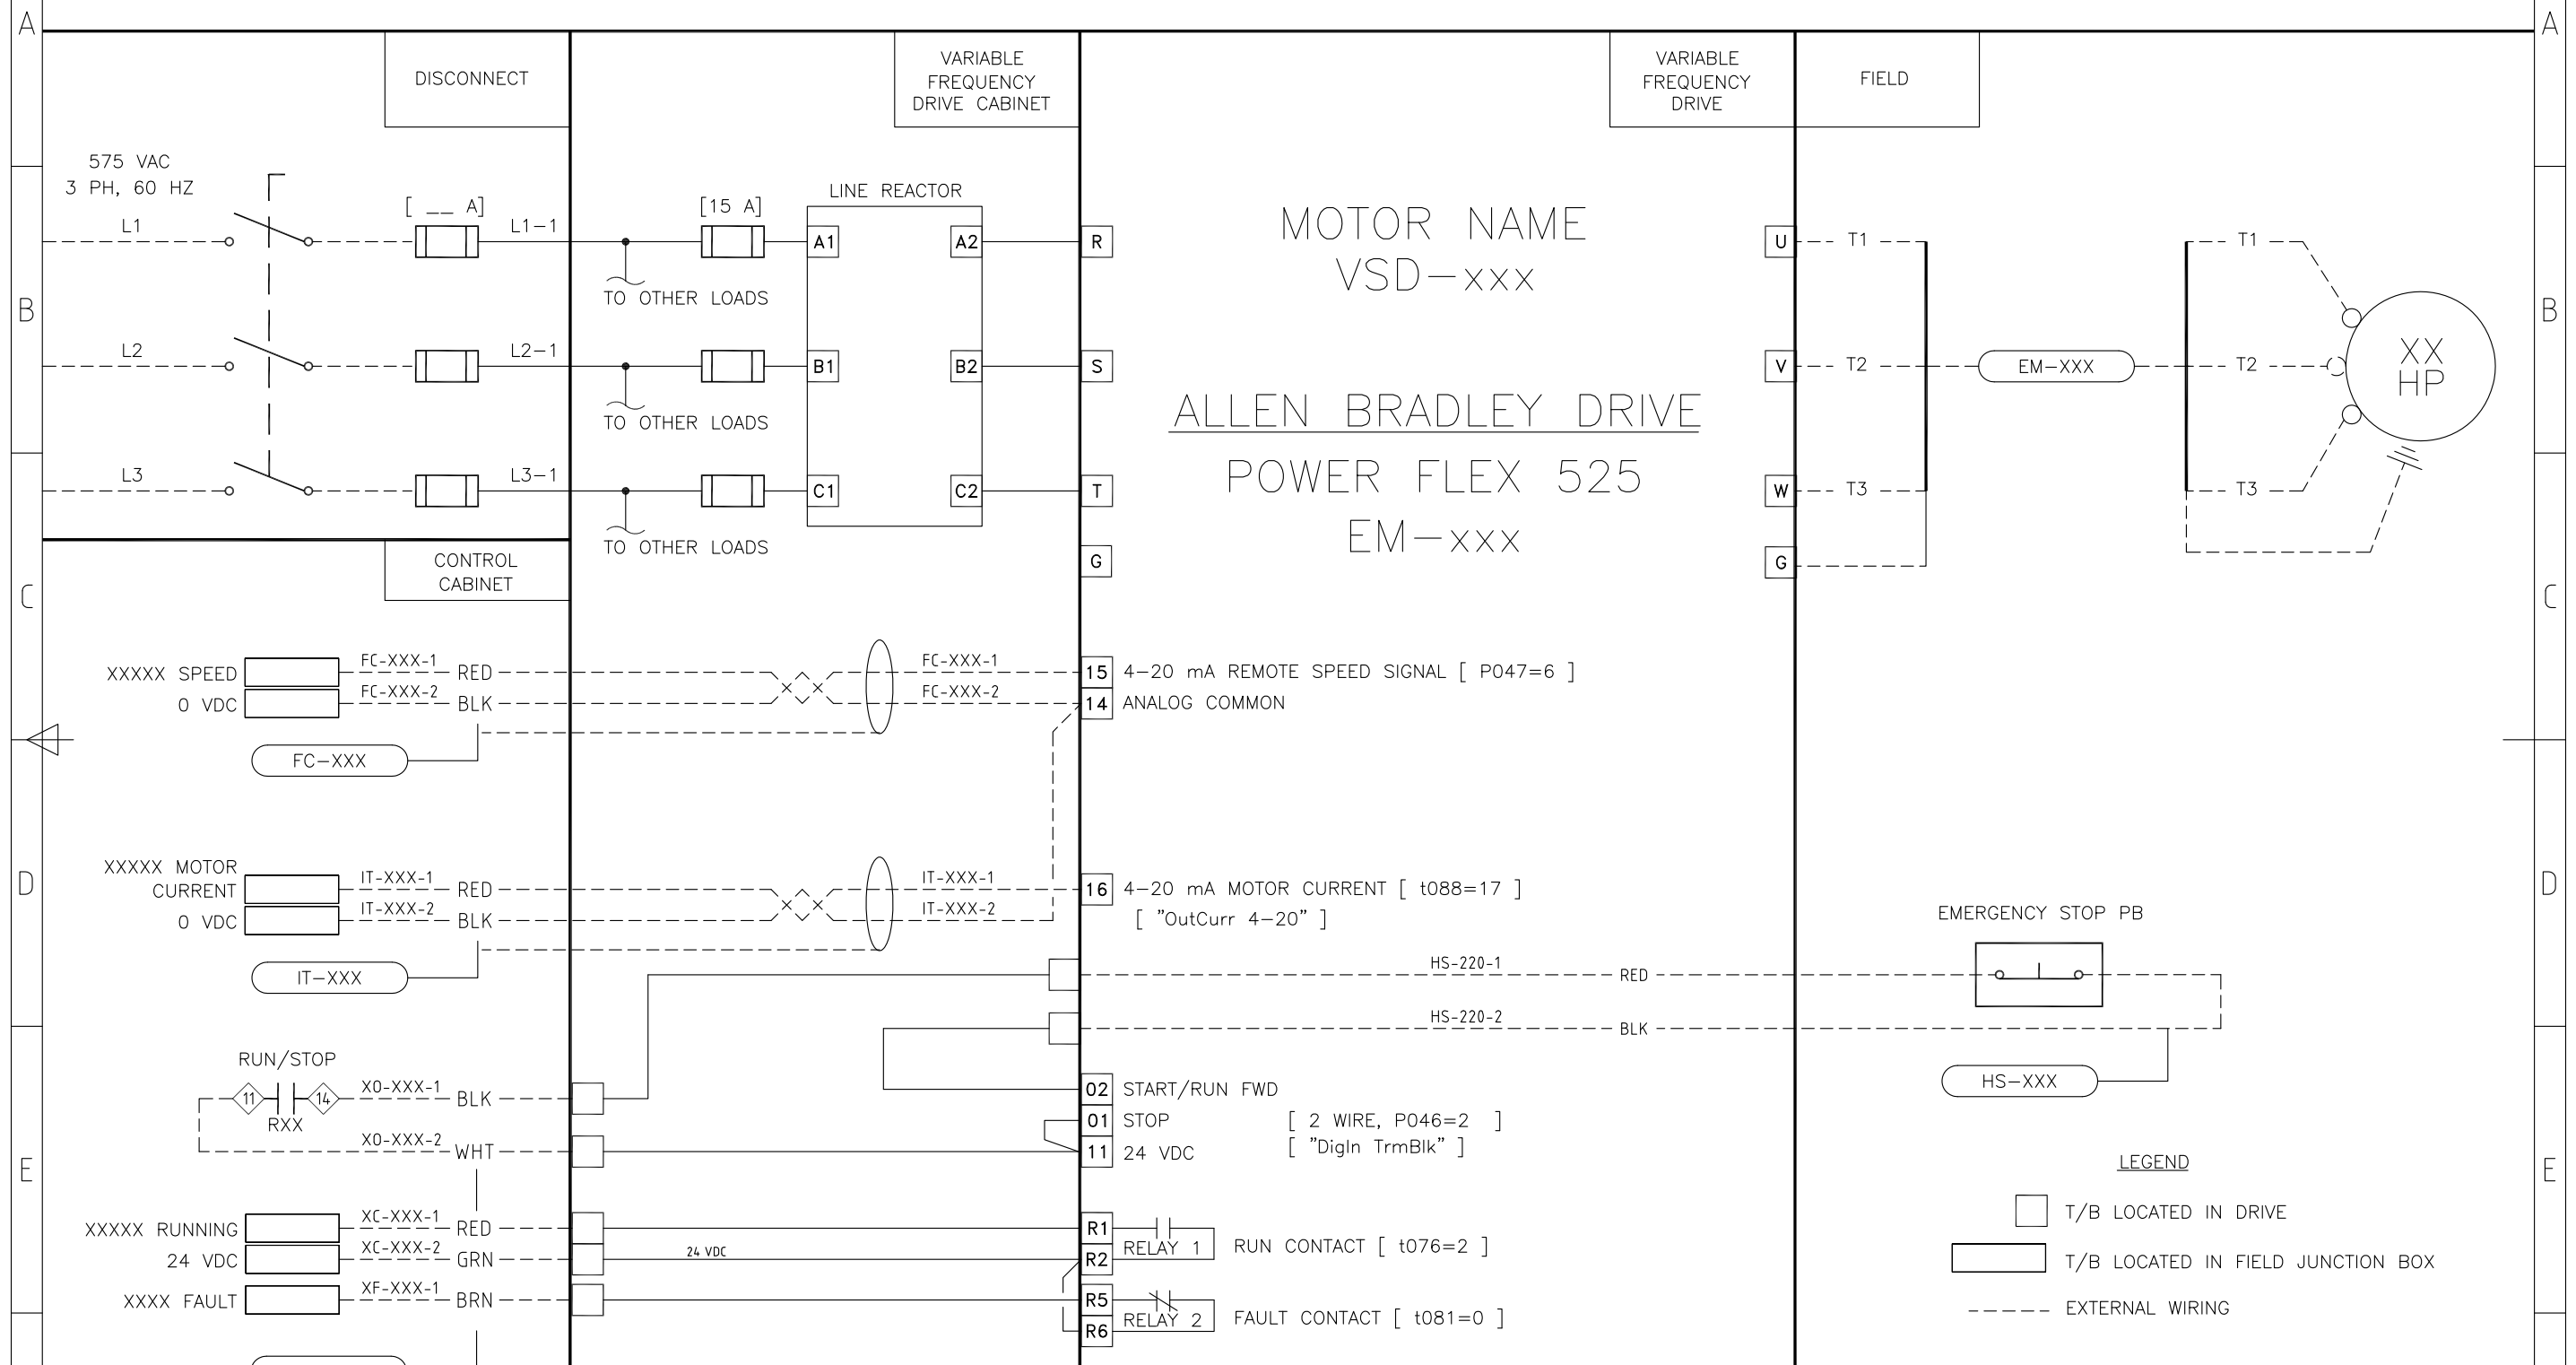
A

DISCONNECT

VARIABLE FREQUENCY DRIVE CABINET

VARIABLE FREQUENCY DRIVE

FIELD

A

575 VAC
3 PH, 60 HZ

[ __ A]

L1

L1-1

[15 A]

LINE REACTOR

A1

A2

R

MOTOR NAME
VSD-xxx

U

T1

T1

TO OTHER LOADS

B

L2

L2-1

B1

B2

S

V

T2

EM-XXX

T2

XX
HP

B

TO OTHER LOADS

ALLEN BRADLEY DRIVE

POWER FLEX 525

L3

L3-1

C1

C2

T

W

T3

T3

EM-xxx

TO OTHER LOADS

G

G

CONTROL CABINET

C

C

XXXXX SPEED

FC-XXX-1

RED

FC-XXX-1

15

4-20 mA REMOTE SPEED SIGNAL [ P047=6 ]

0 VDC

FC-XXX-2

BLK

FC-XXX-2

14

ANALOG COMMON

FC-XXX

D

XXXXX MOTOR CURRENT

IT-XXX-1

RED

IT-XXX-1

16

4-20 mA MOTOR CURRENT [ t088=17 ]
[ "OutCurr 4-20" ]

D

0 VDC

IT-XXX-2

BLK

IT-XXX-2

EMERGENCY STOP PB

IT-XXX

HS-220-1

RED

HS-220-2

BLK

RUN/STOP

HS-XXX

02

START/RUN FWD

11

14

X0-XXX-1

BLK

01

STOP

[ 2 WIRE, P046=2 ]
[ "DigIn TrmBlk" ]

RXX

X0-XXX-2

WHT

11

24 VDC

E

LEGEND

E

XXXXX RUNNING

XC-XXX-1

RED

R1

T/B LOCATED IN DRIVE

24 VDC

XC-XXX-2

GRN

24 VDC

R2

RELAY 1

RUN CONTACT [ t076=2 ]

T/B LOCATED IN FIELD JUNCTION BOX

XXXX FAULT

XF-XXX-1

BRN

R5

EXTERNAL WIRING

R6

RELAY 2

FAULT CONTACT [ t081=0 ]